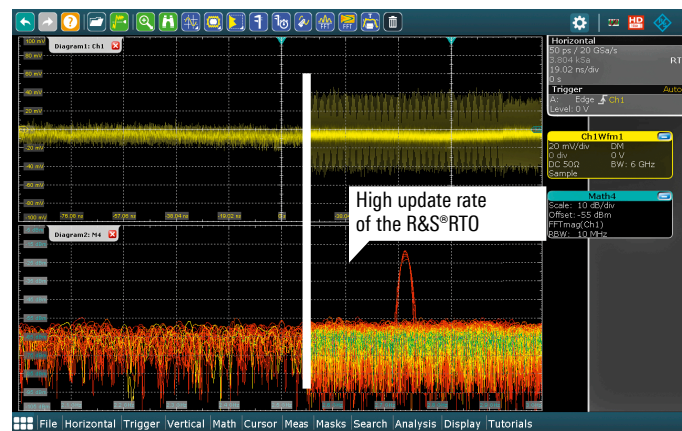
Diagram1: Ch1

100 mV
80 mV
60 mV
40 mV
20 mV
-20 mV
-40 mV
-60 mV
-80 mV
-100 mV
-76.08 ns
-57.06 ns
-38.04 ns
-19.02 ns

Diagram2: M4

Horizontal
50 ps / 20 GSa/s
3.804 kSa
19.02 ns/div
0 s
RT

Trigger
Auto
A: Edge Ch1
Level: 0 V

Ch1Wfm1
20 mV/div DM
0 div 0 V
DC 50Ω BW: 6 GHz
Sample

Math4
Scale: 10 dB/div
Offset: -55 dBm
FFTmag(Ch1)
RBW: 10 MHz

High update rate of the R&S®RTO

File Horizontal Trigger Vertical Math Cursor Meas Masks Search Analysis Display Tutorials